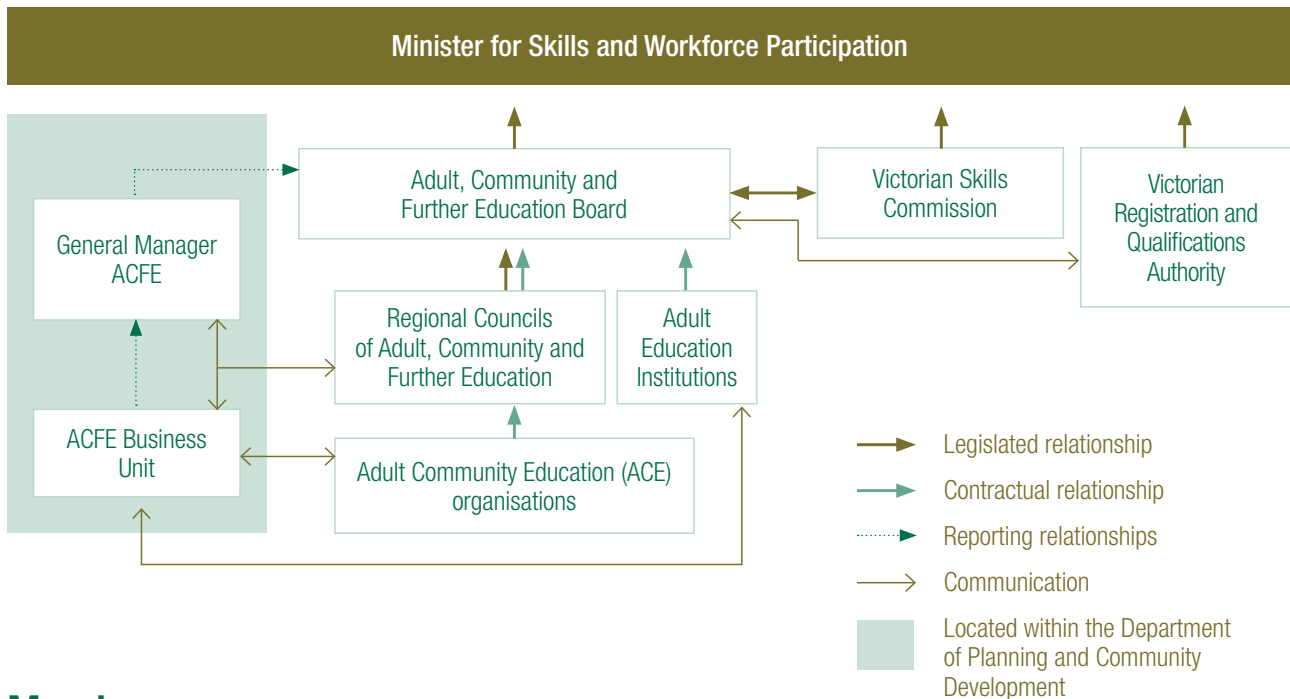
Minister for Skills and Workforce Participation

Adult, Community and Further Education Board

Victorian Skills Commission

Victorian Registration and Qualifications Authority

General Manager ACFE

Regional Councils of Adult, Community and Further Education

Adult Education Institutions

ACFE Business Unit

Adult Community Education (ACE) organisations

Legislated relationship

Contractual relationship

Reporting relationships

Communication

Located within the Department of Planning and Community Development

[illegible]